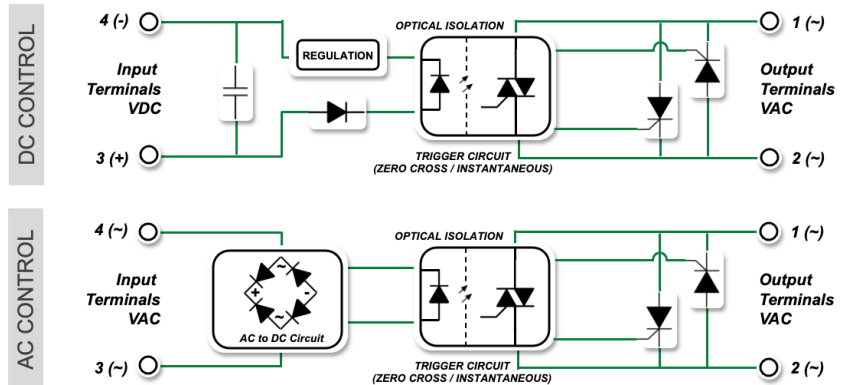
DC CONTROL

4 (-)

Input Terminals VDC

3 (+)

REGULATION

OPTICAL ISOLATION

TRIGGER CIRCUIT (ZERO CROSS / INSTANTANEOUS)

1 (~)

Output Terminals VAC

2 (~)

AC CONTROL

4 (~)

Input Terminals VAC

3 (~)

~ + - ~

AC to DC Circuit

OPTICAL ISOLATION

TRIGGER CIRCUIT (ZERO CROSS / INSTANTANEOUS)

1 (~)

Output Terminals VAC

2 (~)